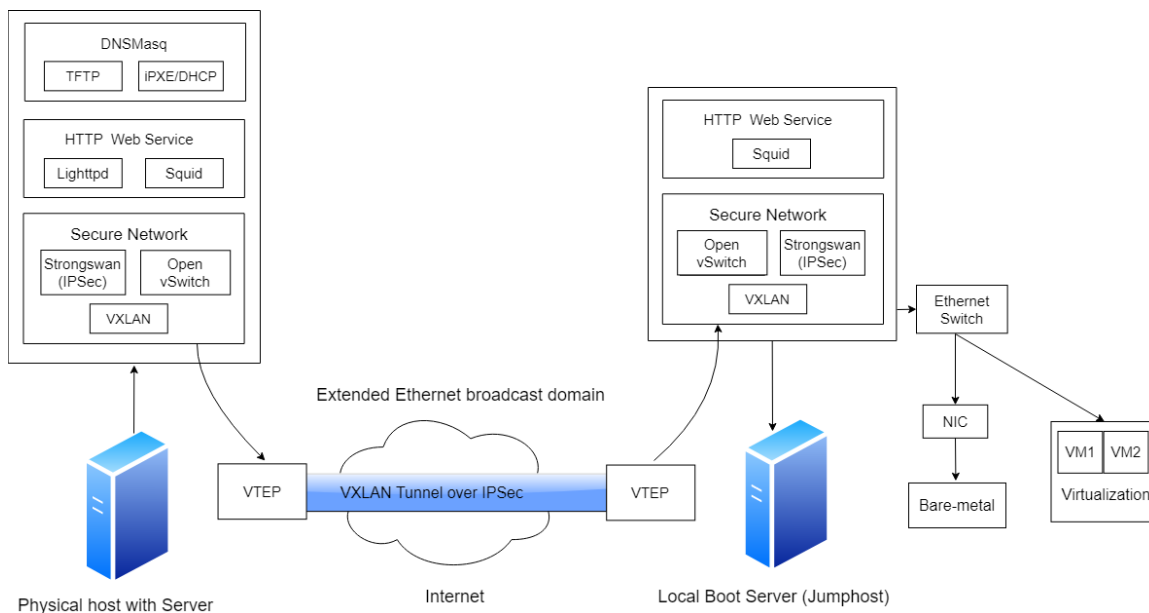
DNSMasq

TFTP

iPXE/DHCP

HTTP Web Service

Lighttpd

Squid

Secure Network

Strongswan (IPSec)

Open vSwitch

VXLAN

Physical host with Server

Extended Ethernet broadcast domain

VTEP

VXLAN Tunnel over IPSec

VTEP

Internet

HTTP Web Service

Squid

Secure Network

Open vSwitch

Strongswan (IPSec)

VXLAN

Local Boot Server (Jumphost)

Ethernet Switch

NIC

Bare-metal

VM1

VM2

Virtualization